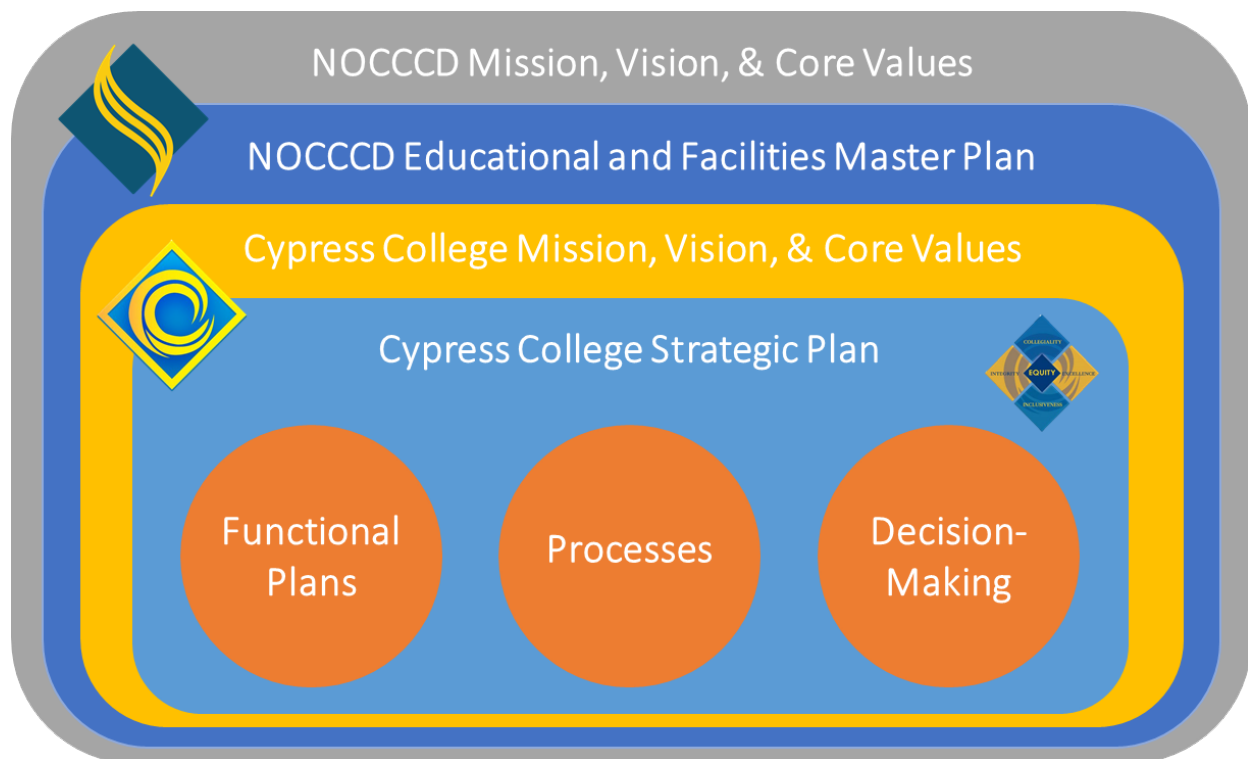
NOCCCD Mission, Vision, & Core Values

NOCCCD Educational and Facilities Master Plan

Cypress College Mission, Vision, & Core Values

Cypress College Strategic Plan

COLLEGIALITY
INTEGRITY
EQUITY
EXCELLENCE
INCLUSIVENESS

Functional Plans

Processes

Decision-Making